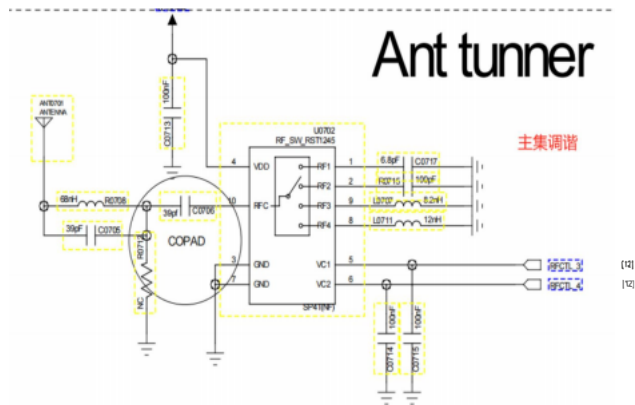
Ant tunner

主集调谐

ANT0701
ANTENNA

100nF
C0713

U0702
RF_SW_RST1245

4 VDD
10 RFC
3 GND
7 GND

RF1 1
RF2 2
RF3 9
RF4 8

VC1 5
VC2 6

SP4T(NF)

68nH R0708
39pF C0706
39pF C0705
R0710
NC

COPAD

6.8pF C0717
R0715 100pF
L0707 8.2nH
L0711 12nH

RFCTL_3 [12]
RFCTL_4 [12]

100nF
C0714
100nF
C0715